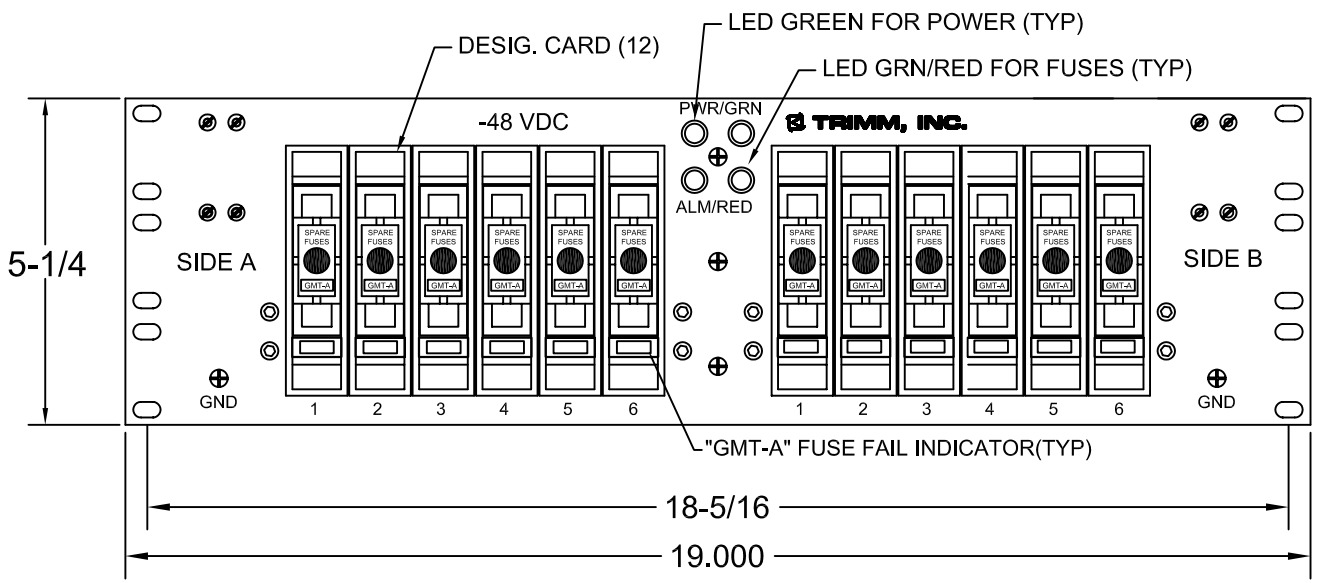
LED GREEN FOR POWER (TYP)

DESIG. CARD (12)

LED GRN/RED FOR FUSES (TYP)

PWR/GRN

-48 VDC

TRIMM, INC.

ALM/RED

5-1/4

SIDE A

SPARE FUSES GMT-A

SPARE FUSES GMT-A

SPARE FUSES GMT-A

SPARE FUSES GMT-A

SPARE FUSES GMT-A

SPARE FUSES GMT-A

SPARE FUSES GMT-A

SPARE FUSES GMT-A

SPARE FUSES GMT-A

SPARE FUSES GMT-A

SPARE FUSES GMT-A

SPARE FUSES GMT-A

SIDE B

GND

1 2 3 4 5 6

1 2 3 4 5 6

GND

"GMT-A" FUSE FAIL INDICATOR(TYP)

18-5/16

19.000